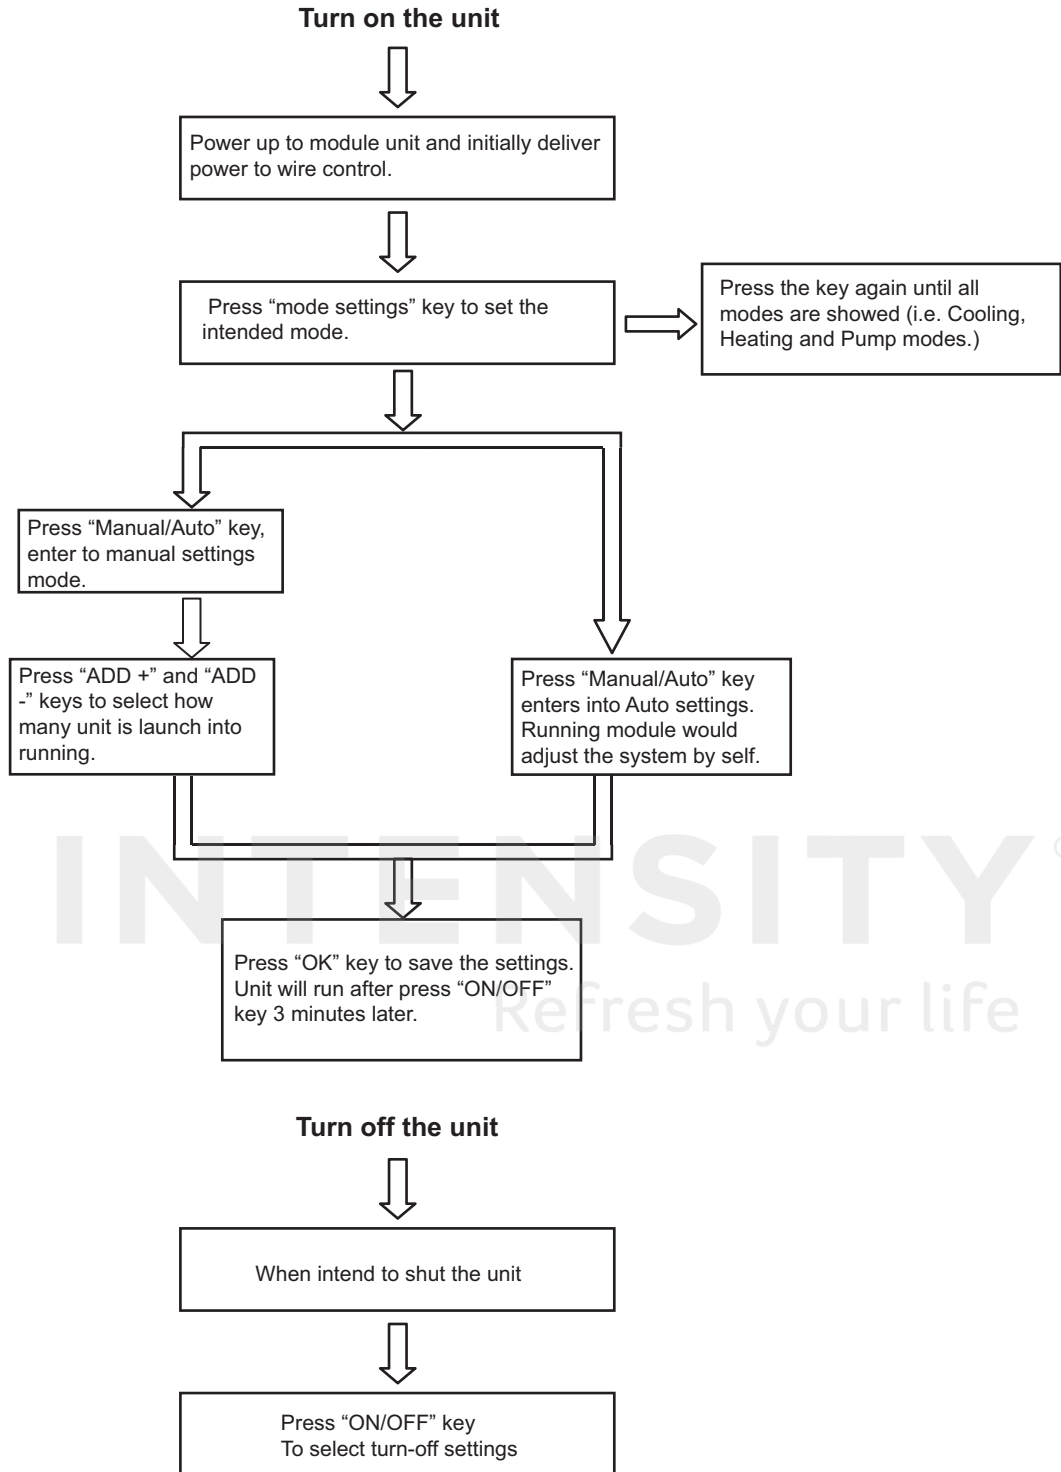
Turn on the unit

Power up to module unit and initially deliver power to wire control.

Press “mode settings” key to set the intended mode.

Press the key again until all modes are showed (i.e. Cooling, Heating and Pump modes.)

Press “Manual/Auto” key, enter to manual settings mode.

Press “ADD +” and “ADD -” keys to select how many unit is launch into running.

Press “Manual/Auto” key enters into Auto settings. Running module would adjust the system by self.

INTENSITY®
Refresh your life

Press “OK” key to save the settings. Unit will run after press “ON/OFF” key 3 minutes later.

Turn off the unit

When intend to shut the unit

Press “ON/OFF” key
To select turn-off settings